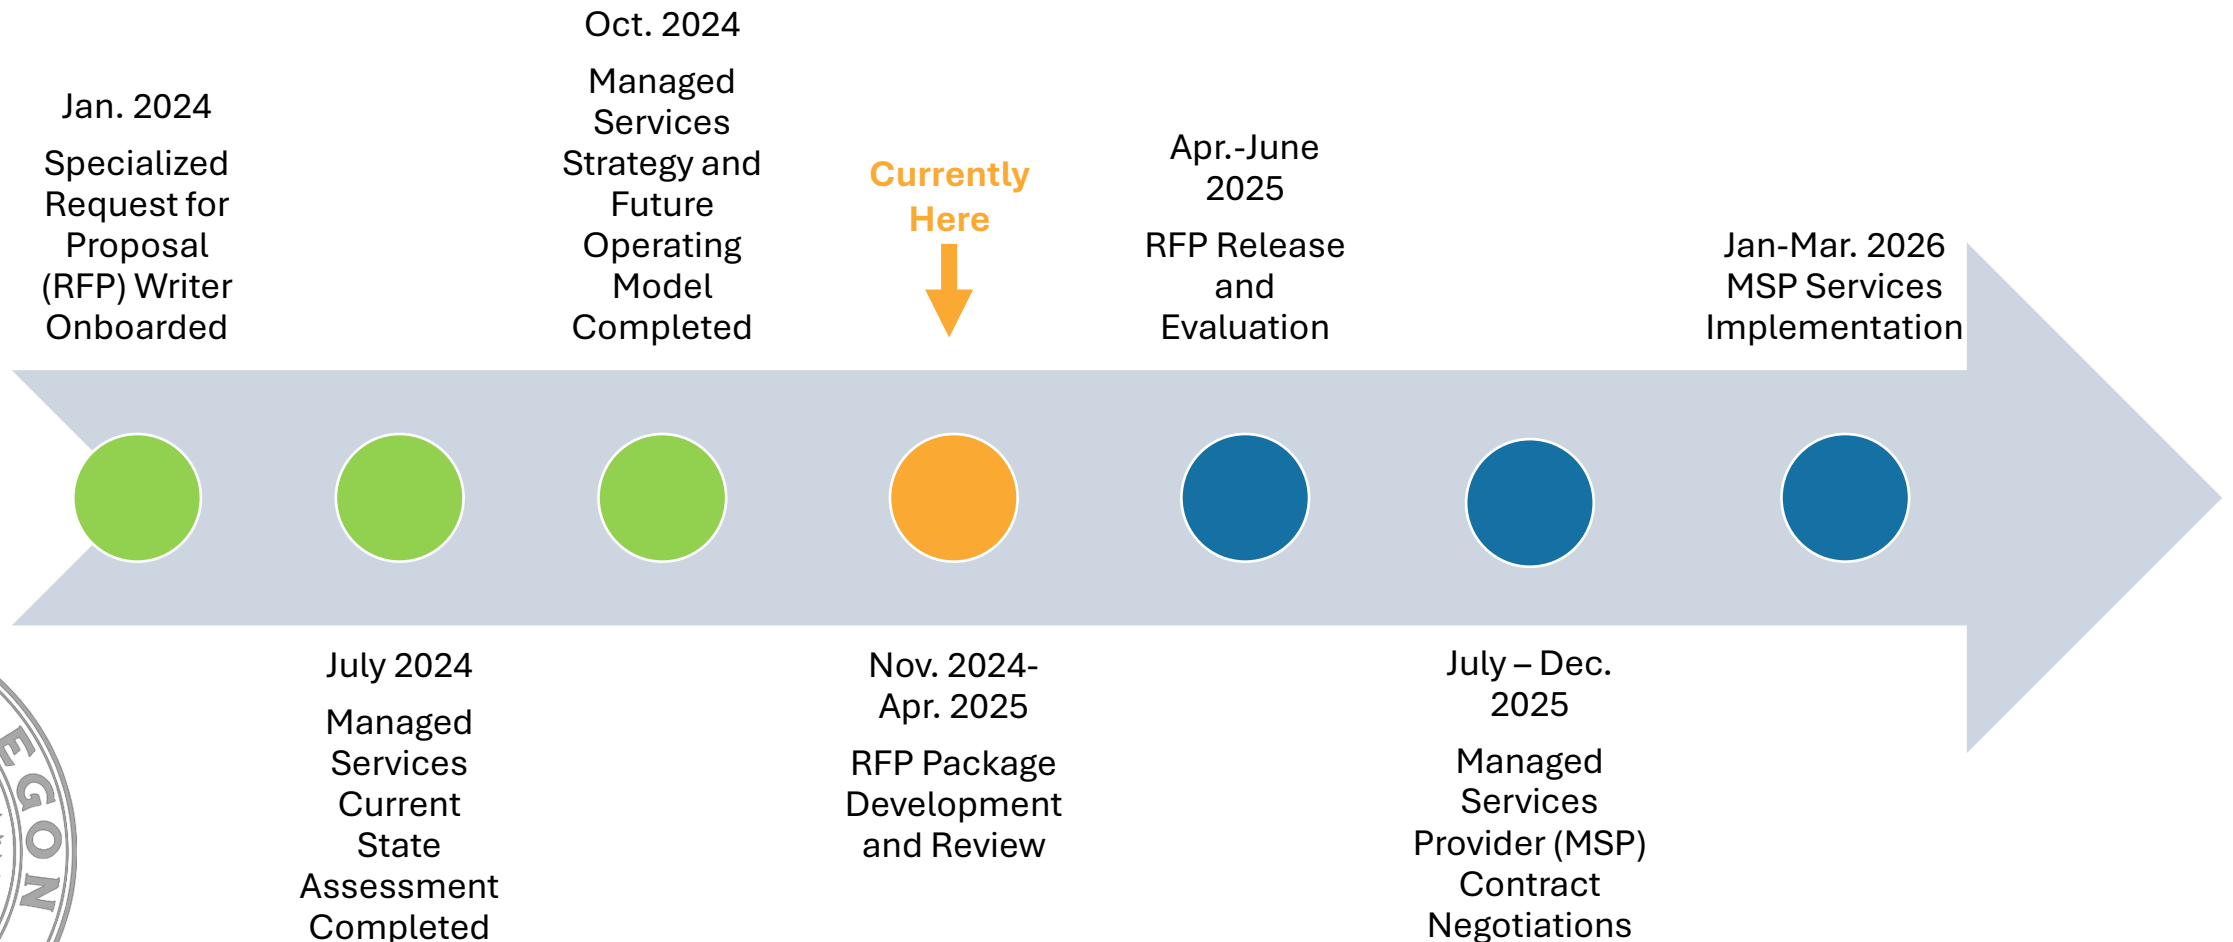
Jan. 2024

Specialized Request for Proposal (RFP) Writer Onboarded

Oct. 2024

Managed Services Strategy and Future Operating Model Completed

Currently Here

Apr.-June 2025

RFP Release and Evaluation

Jan-Mar. 2026 MSP Services Implementation

July 2024

Managed Services Current State Assessment Completed

Nov. 2024-Apr. 2025

RFP Package Development and Review

July – Dec. 2025

Managed Services Provider (MSP) Contract Negotiations

EGON